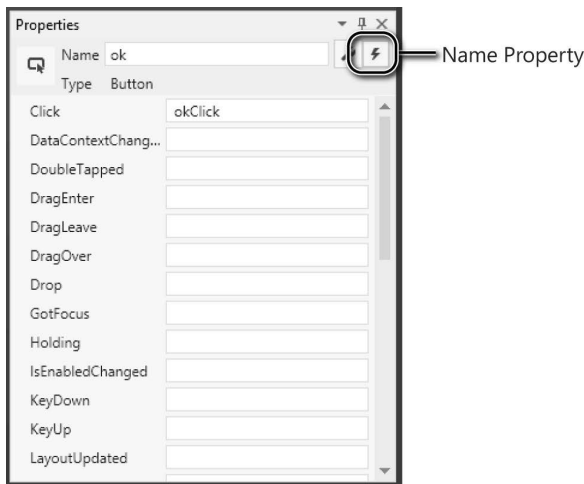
Properties

Name ok

Type Button

Name Property

| | |
|---|---|
| Click | okClick |
| DataContextChang... | |
| DoubleTapped | |
| DragEnter | |
| DragLeave | |
| DragOver | |
| Drop | |
| GotFocus | |
| Holding | |
| IsEnabledChanged | |
| KeyDown | |
| KeyUp | |
| LayoutUpdated | |